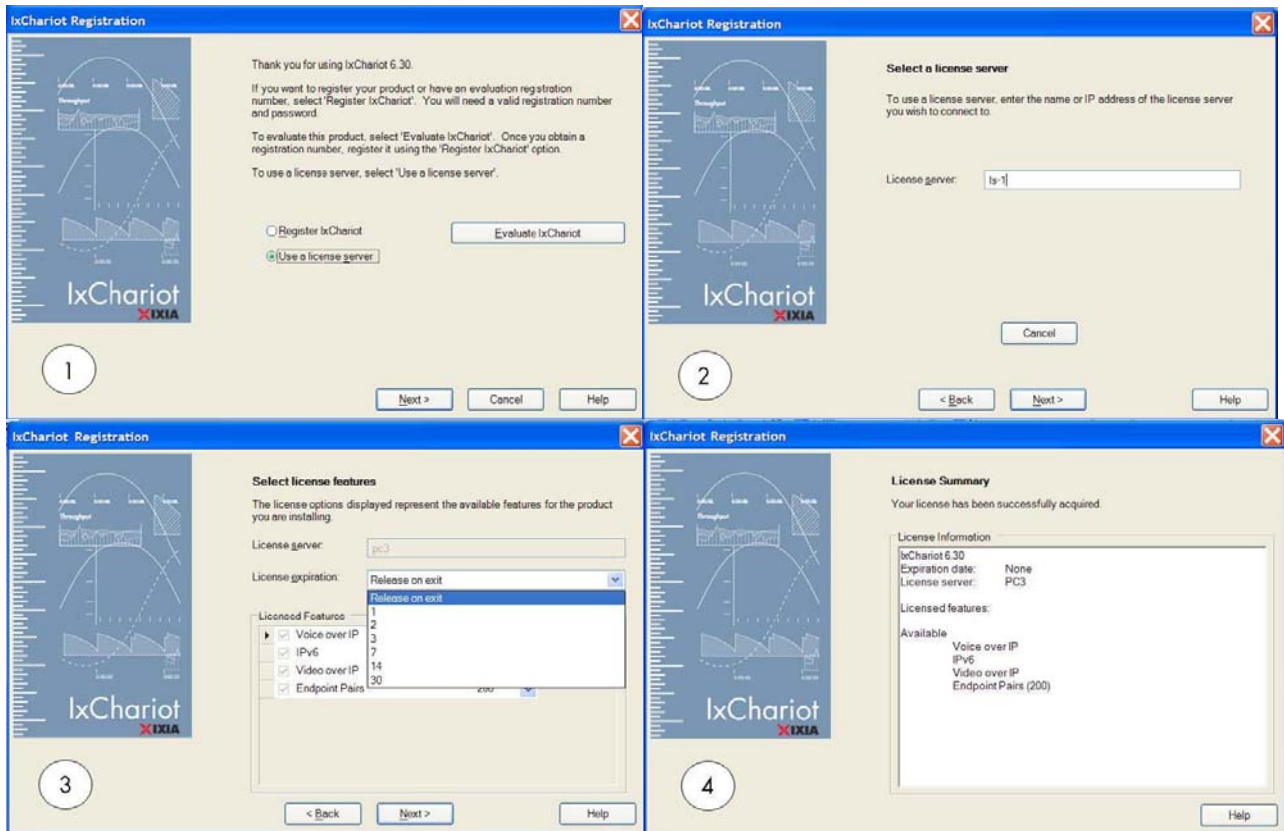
IxChariot Registration

Thank you for using IxChariot 6.30.

If you want to register your product or have an evaluation registration number, select 'Register IxChariot'. You will need a valid registration number and password.

To evaluate this product, select 'Evaluate IxChariot'. Once you obtain a registration number, register it using the 'Register IxChariot' option.

To use a license server, select 'Use a license server'.

Register IxChariot

Use a license server

Evaluate IxChariot

IxChariot
IXIA

1

Next >
Cancel
Help

IxChariot Registration

Select a license server

To use a license server, enter the name or IP address of the license server you wish to connect to.

License server: ls-1

Cancel

IxChariot
IXIA

2

< Back
Next >
Help

IxChariot Registration

Select license features

The license options displayed represent the available features for the product you are installing.

License server: pc3

License expiration: Release on exit

Release on exit
1
2
3
7
14
30

Licensed Features

Voice over IP
IPv6
Video over IP
Endpoint Pairs 200

IxChariot
IXIA

3

< Back
Next >
Help

IxChariot Registration

License Summary

Your license has been successfully acquired.

License Information

IxChariot 6.30
Expiration date: None
License server: PC3

Licensed features:

Available
Voice over IP
IPv6
Video over IP
Endpoint Pairs (200)

IxChariot
IXIA

4

Help